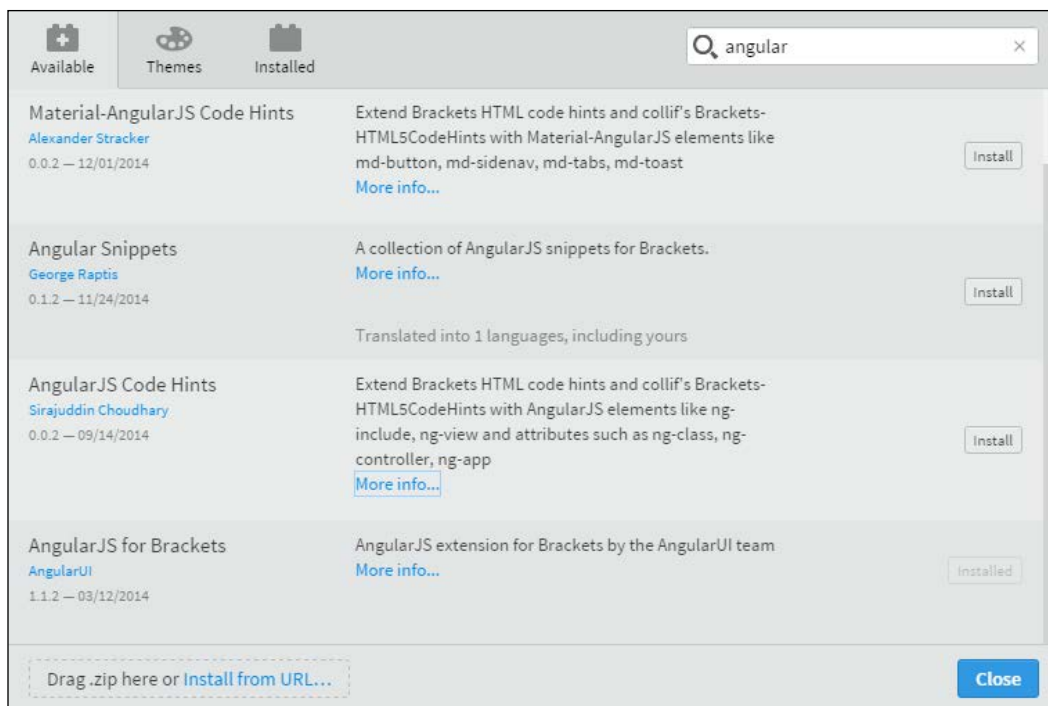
Available Themes Installed

angular

Material-AngularJS Code Hints
Alexander Stracker
0.0.2 — 12/01/2014

Extend Brackets HTML code hints and collif's Brackets-HTML5CodeHints with Material-AngularJS elements like md-button, md-sidenav, md-tabs, md-toast
More info...

Install

Angular Snippets
George Raptis
0.1.2 — 11/24/2014

A collection of AngularJS snippets for Brackets.
More info...

Install

Translated into 1 languages, including yours

AngularJS Code Hints
Sirajuddin Choudhary
0.0.2 — 09/14/2014

Extend Brackets HTML code hints and collif's Brackets-HTML5CodeHints with AngularJS elements like ng-include, ng-view and attributes such as ng-class, ng-controller, ng-app
More info...

Install

AngularJS for Brackets
AngularUI
1.1.2 — 03/12/2014

AngularJS extension for Brackets by the AngularUI team
More info...

Installed

Drag .zip here or Install from URL...

Close